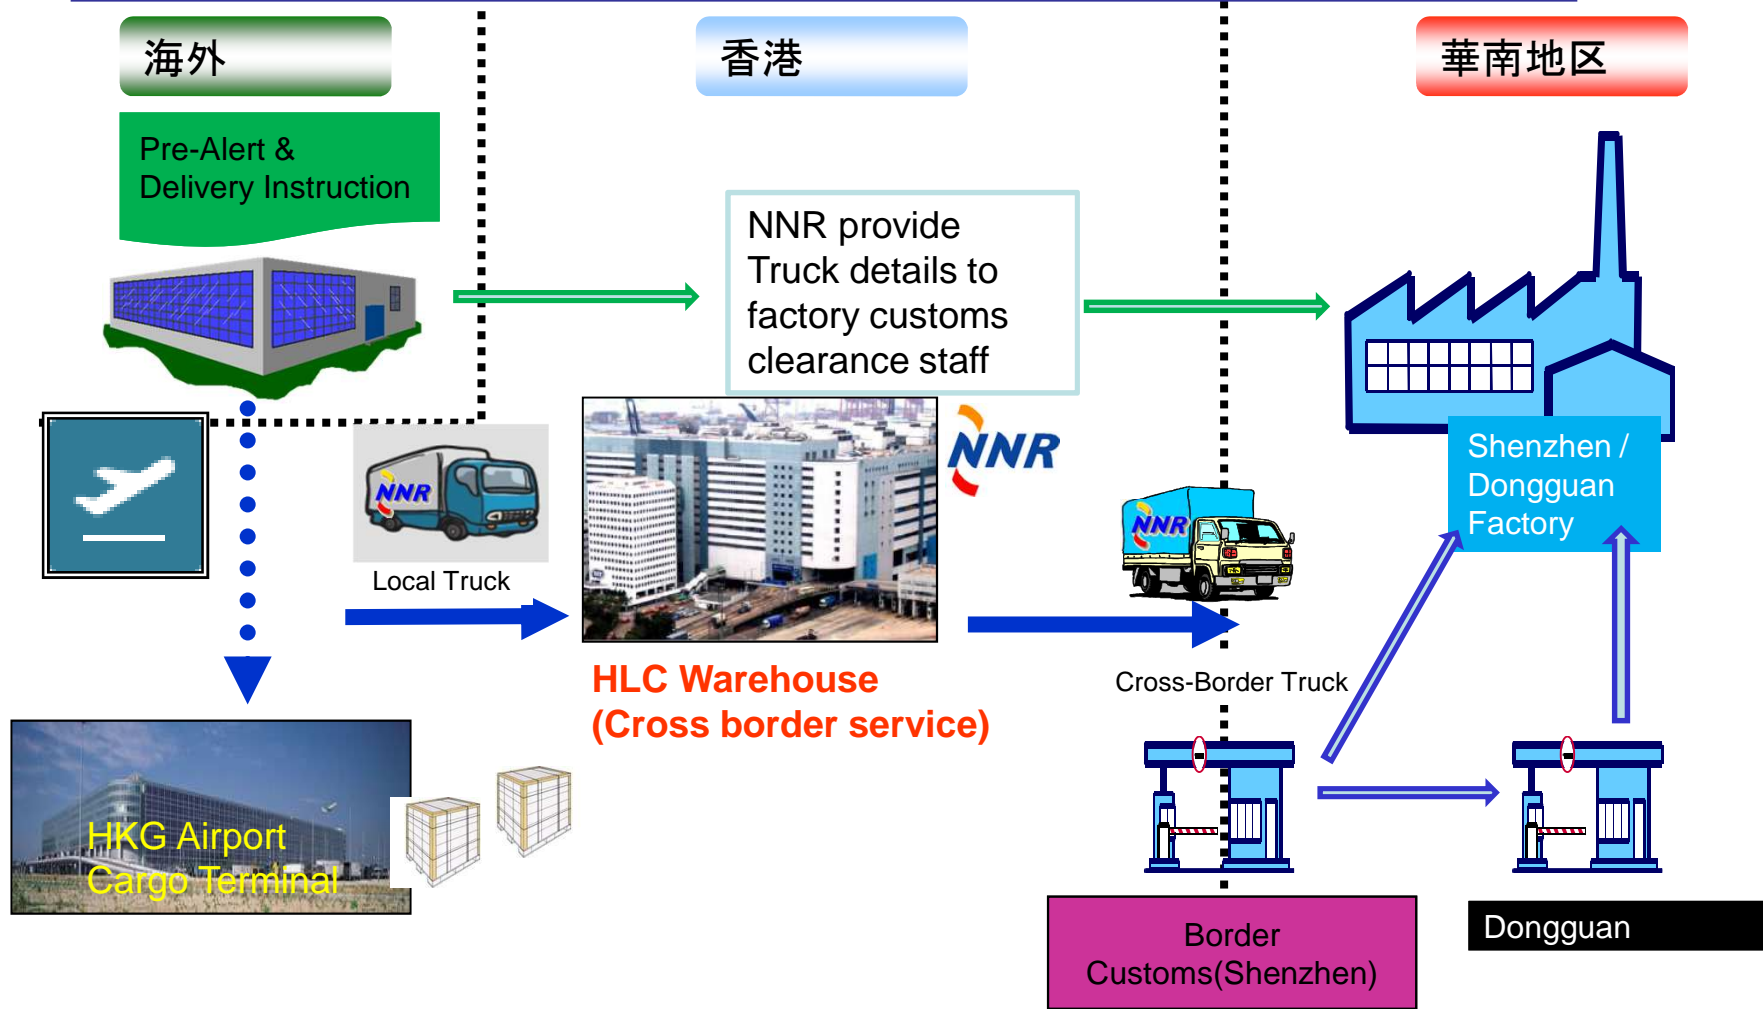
海外

香港

華南地区

Pre-Alert & Delivery Instruction

NNR provide Truck details to factory customs clearance staff

NNR

Local Truck

NNR

NNR

Shenzhen / Dongguan Factory

HLC Warehouse (Cross border service)

Cross-Border Truck

HKG Airport Cargo Terminal

Border Customs(Shenzhen)

Dongguan